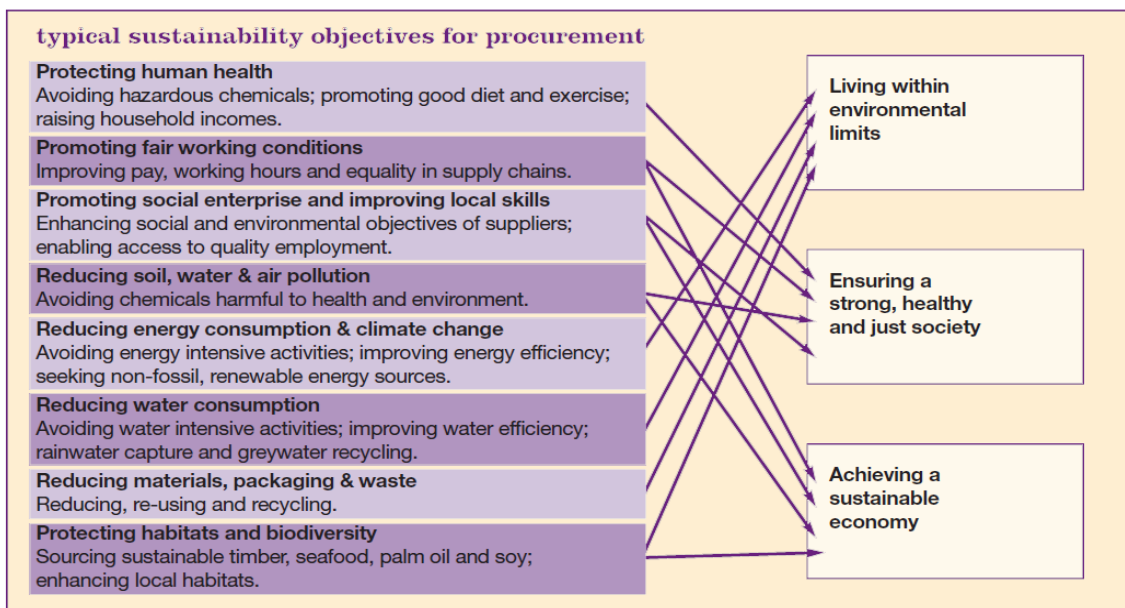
typical sustainability objectives for procurement

**Protecting human health**
Avoiding hazardous chemicals; promoting good diet and exercise; raising household incomes.

**Promoting fair working conditions**
Improving pay, working hours and equality in supply chains.

**Promoting social enterprise and improving local skills**
Enhancing social and environmental objectives of suppliers; enabling access to quality employment.

**Reducing soil, water & air pollution**
Avoiding chemicals harmful to health and environment.

**Reducing energy consumption & climate change**
Avoiding energy intensive activities; improving energy efficiency; seeking non-fossil, renewable energy sources.

**Reducing water consumption**
Avoiding water intensive activities; improving water efficiency; rainwater capture and greywater recycling.

**Reducing materials, packaging & waste**
Reducing, re-using and recycling.

**Protecting habitats and biodiversity**
Sourcing sustainable timber, seafood, palm oil and soy; enhancing local habitats.

Living within environmental limits

Ensuring a strong, healthy and just society

Achieving a sustainable economy